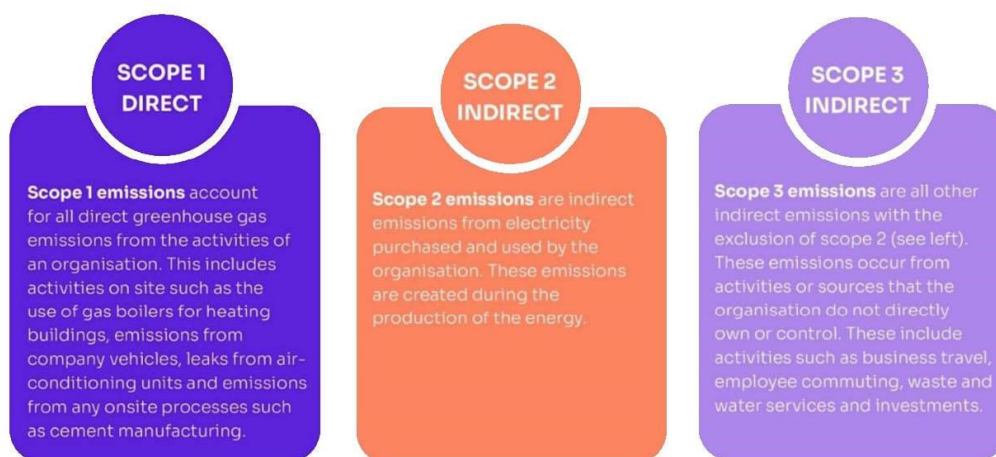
SCOPE 1
DIRECT

Scope 1 emissions account for all direct greenhouse gas emissions from the activities of an organisation. This includes activities on site such as the use of gas boilers for heating buildings, emissions from company vehicles, leaks from air-conditioning units and emissions from any onsite processes such as cement manufacturing.

SCOPE 2
INDIRECT

Scope 2 emissions are indirect emissions from electricity purchased and used by the organisation. These emissions are created during the production of the energy.

SCOPE 3
INDIRECT

Scope 3 emissions are all other indirect emissions with the exclusion of scope 2 (see left). These emissions occur from activities or sources that the organisation do not directly own or control. These include activities such as business travel, employee commuting, waste and water services and investments.